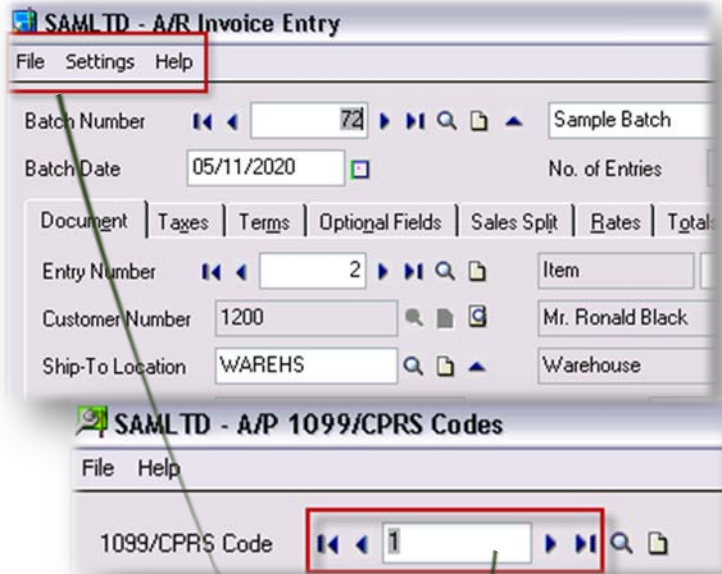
SAMLTD - A/R Invoice Entry

File Settings Help

Batch Number 72 Sample Batch

Batch Date 05/11/2020 No. of Entries

Document Taxes Terms Optional Fields Sales Split Rates Totals

Entry Number 2 Item

Customer Number 1200 Mr. Ronald Black

Ship-To Location WAREHS Warehouse

SAMLTD - A/P 1099/CPRS Codes

File Help

1099/CPRS Code 1